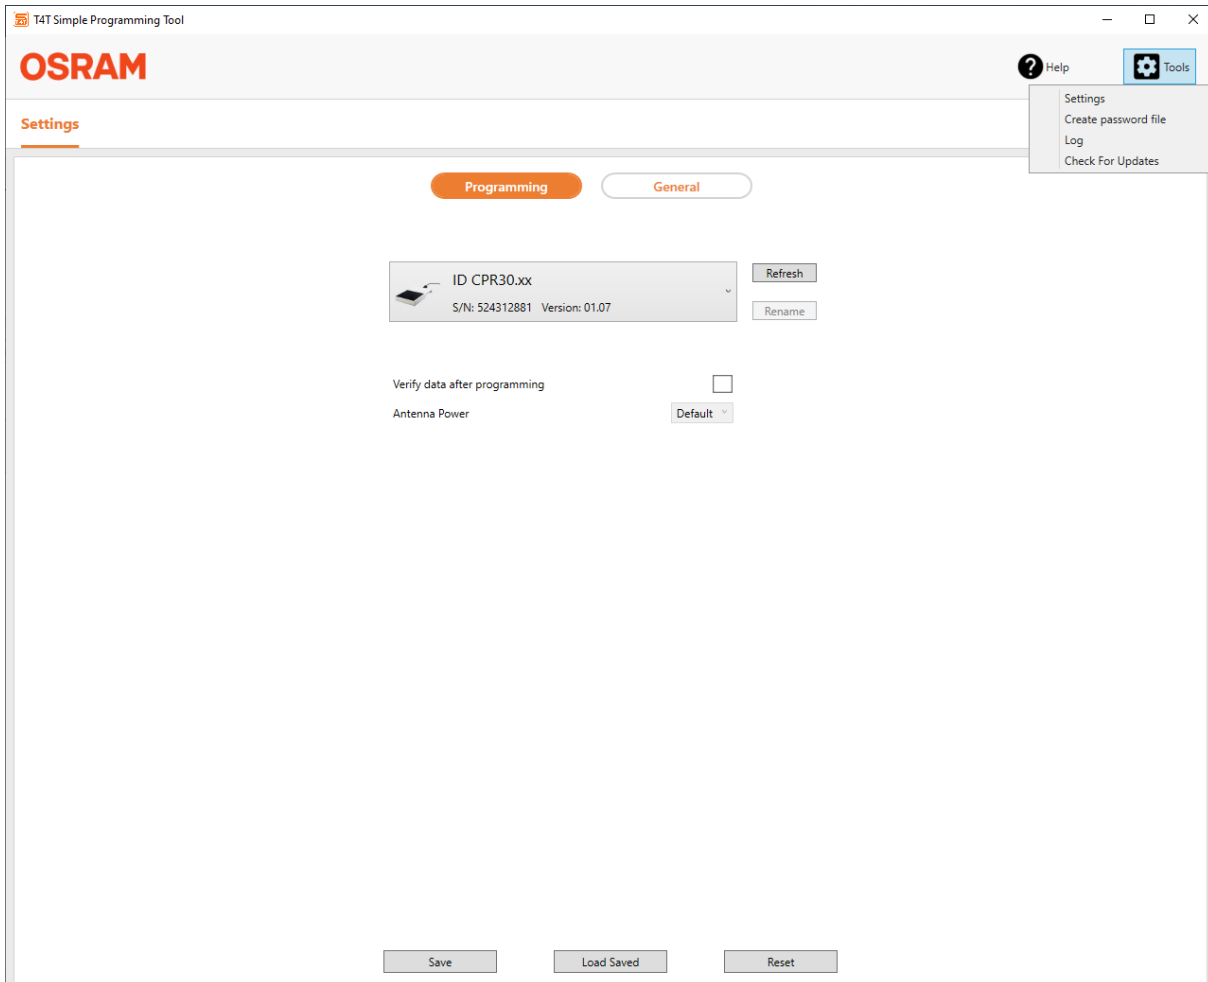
T4T Simple Programming Tool

OSRAM

Help

Tools

Settings
Create password file
Log
Check For Updates

Settings

Programming

General

ID CPR30.xx
S/N: 524312881 Version: 01.07

Refresh

Rename

Verify data after programming

Antenna Power

Default

Save

Load Saved

Reset